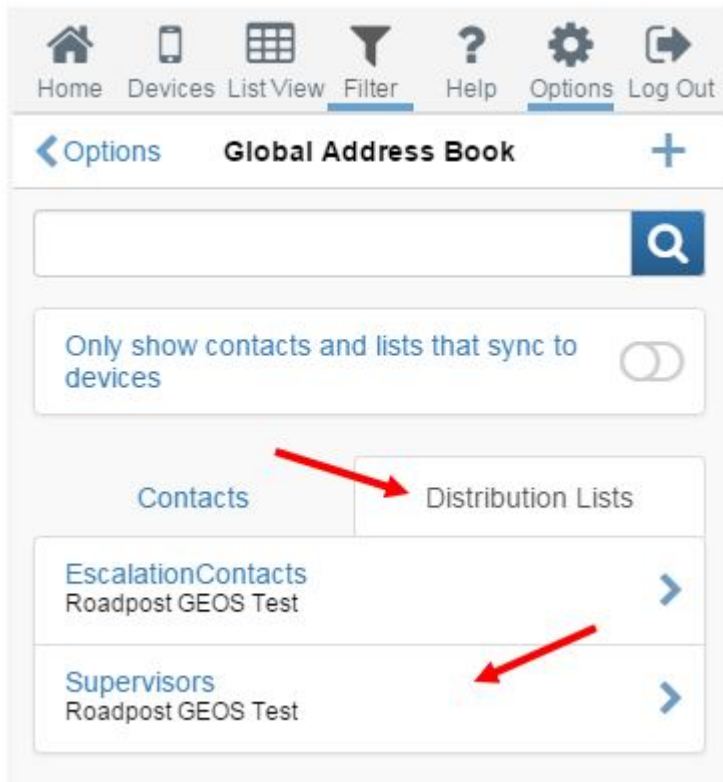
Home Devices List View Filter Help Options Log Out

Options Global Address Book +

Only show contacts and lists that sync to devices

Contacts Distribution Lists

EscalationContacts
Roadpost GEOS Test

Supervisors
Roadpost GEOS Test